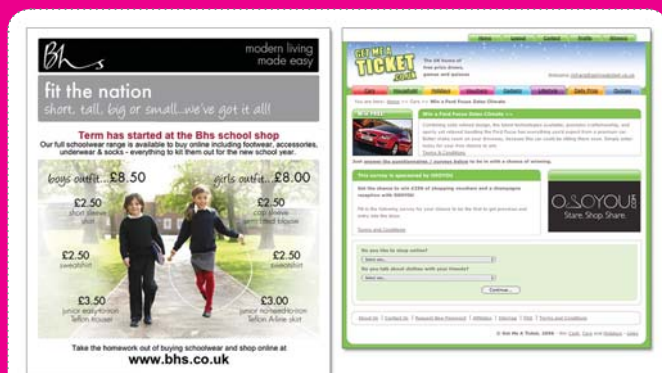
Bhs

modern living made easy

fit the nation

short, tall, big or small...we've got it all!

Term has started at the Bhs school shop

Our full schoolwear range is available to buy online including footwear, accessories, underwear & socks - everything to kit them out for the new school year.

boys outfit...£8.50

girls outfit...£8.00

£2.50 short sleeve shirt

£2.50 sweatshirt

£3.50 junior easy-iron Teflon trouser

£2.50 cap sleeve printed blouse

£2.50 sweatshirt

£3.00 junior no-need-to-iron Teflon A-line skirt

Take the homework out of buying schoolwear and shop online at

www.bhs.co.uk

GET ME A TICKET .co.uk

The UK home of free prize draws, games and quizzes

Home Latest Contact Profile Winners

Cars Household Holidays Vouchers Gadgets Lifestyle Daily Prize Quizzes

Win a Ford Focus Zetec Climate

WIN A FORD

Don't answer the questionnaire / surveys below to be in with a chance of winning.

This survey is sponsored by OSOYOU

OSOYOU.com Stare. Shop. Share.

Terms and Conditions

Select an...

Select an...

Continue...

© Get Me A Ticket, 2006